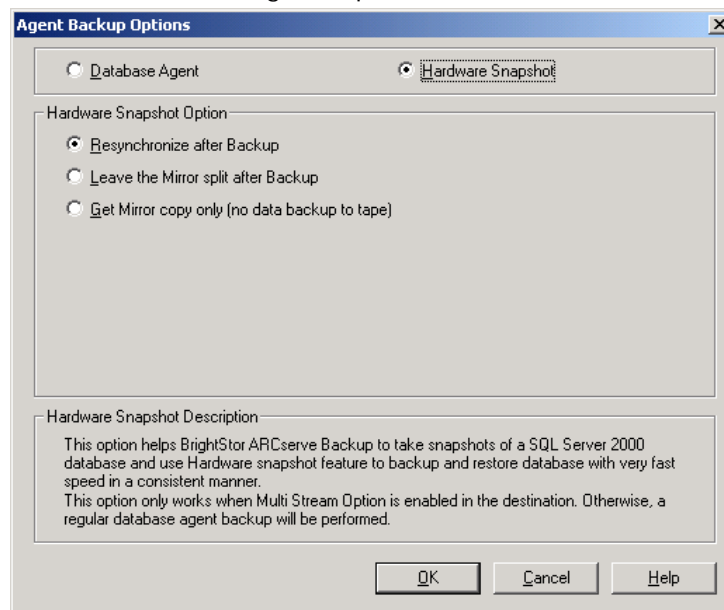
Agent Backup Options

×

Database Agent

Hardware Snapshot

Hardware Snapshot Option

Resynchronize after Backup

Leave the Mirror split after Backup

Get Mirror copy only (no data backup to tape)

Hardware Snapshot Description

This option helps BrightStor ARCserve Backup to take snapshots of a SQL Server 2000 database and use Hardware snapshot feature to backup and restore database with very fast speed in a consistent manner.
This option only works when Multi Stream Option is enabled in the destination. Otherwise, a regular database agent backup will be performed.

OK

Cancel

Help